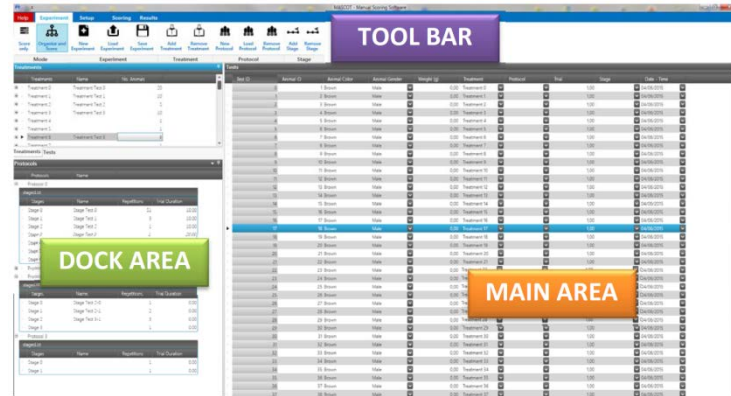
MASCOT - Manual Scoring Software

Help Experiment Setup Scoring Results

Score only | Organize and Score | New Experiment | Load Experiment | Save Experiment | Add Treatment | Remove Treatment | New Protocol | Load Protocol | Remove Protocol | Add Stage | Remove Stage

Mode | Experiment | Treatment | Protocol | Stage

TOOL BAR

Treatments

| Treatment | Name | No. Animals |
|---|---|---|
| Treatment 0 | Treatment Test 0 | 10 |
| Treatment 1 | Treatment Test 1 | 10 |
| Treatment 2 | Treatment Test 2 | 10 |
| Treatment 3 | Treatment Test 3 | 10 |
| Treatment 4 | | 1 |
| Treatment 5 | | 1 |
| Treatment 6 | Treatment Test 6 | 1 |

Treatments Tests

Protocols

| Protocols | Name |
|---|---|
| Protocol 0 | |

| Stage | Name | Repetitions | Trial Duration |
|---|---|---|---|
| Stage 0 | Stage Test 0 | 10 | 10.00 |
| Stage 1 | Stage Test 1 | 5 | 10.00 |
| Stage 2 | Stage Test 2 | 1 | 10.00 |
| Stage 3 | Stage Test 3 | 1 | 20.00 |

DOCK AREA

| Stage | Name | Repetitions | Trial Duration |
|---|---|---|---|
| Stage 0 | Stage Test 2-0 | 10 | 10.00 |
| Stage 1 | Stage Test 2-1 | 1 | 10.00 |
| Stage 2 | Stage Test 2-2 | 1 | 10.00 |
| Stage 3 | | 1 | |

Protocol 3

| Stage | Name |
|---|---|
| Stage 0 | |
| Stage 1 | |

Tests

| Test ID | Animal ID | Animal Color | Animal Gender | Weight (g) | Treatment | Protocol | Trial | Stage | Date - Time |
|---|---|---|---|---|---|---|---|---|---|
| | 1 | Brown | Male | 0.00 | Treatment 0 | | 1.00 | | 04/06/2015 |
| | 2 | Brown | Male | 0.00 | Treatment 1 | | 1.00 | | 04/06/2015 |
| | 3 | Brown | Male | 0.00 | Treatment 2 | | 1.00 | | 04/06/2015 |

MAIN AREA